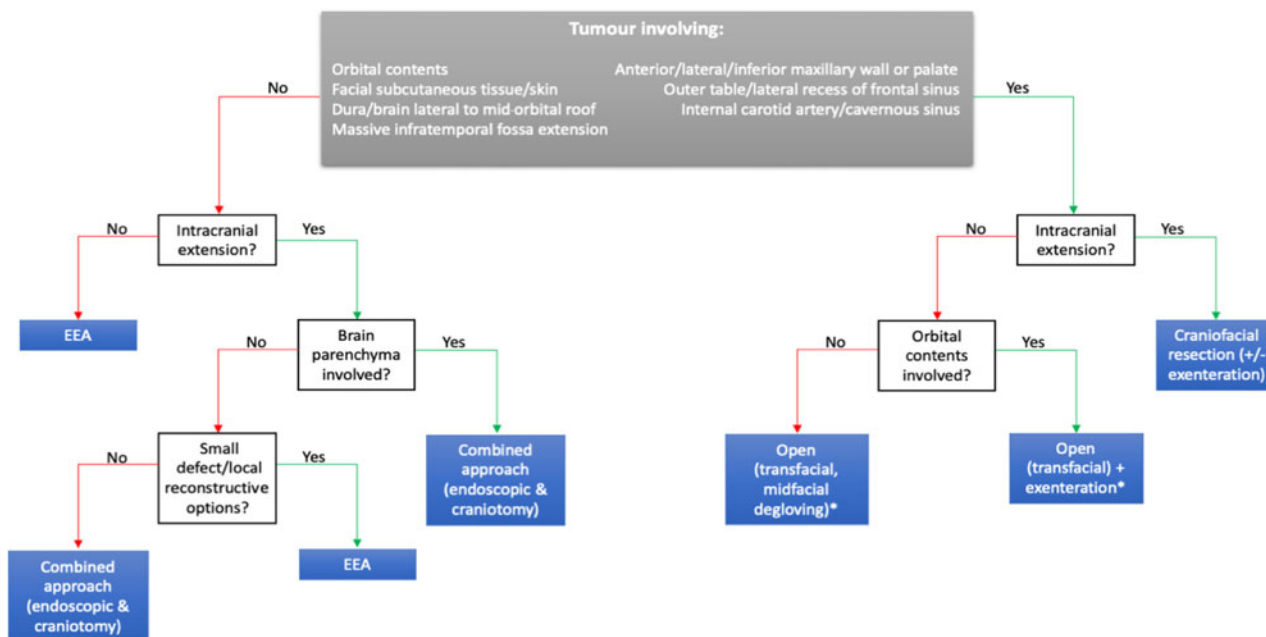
Tumour involving:

Orbital contents
Facial subcutaneous tissue/skin
Dura/brain lateral to mid-orbital roof
Massive infratemporal fossa extension

Anterior/lateral/inferior maxillary wall or palate
Outer table/lateral recess of frontal sinus
Internal carotid artery/cavernous sinus

No

Yes

Intracranial extension?

No

Yes

EEA

Brain parenchyma involved?

No

Yes

Combined approach (endoscopic & craniotomy)

Small defect/local reconstructive options?

No

Yes

Combined approach (endoscopic & craniotomy)

EEA

Intracranial extension?

No

Yes

Craniofacial resection (+/- exenteration)

Orbital contents involved?

No

Yes

Open (transfacial, midfacial degloving)*

Open (transfacial) + exenteration*